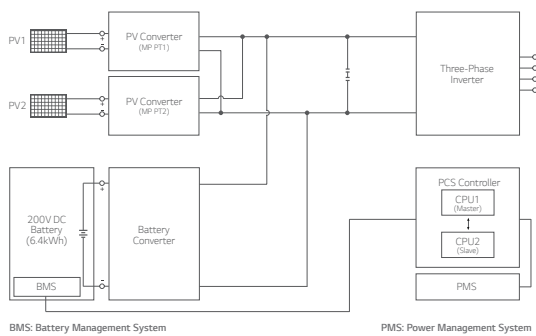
PV1

PV Converter
(MP PT1)

PV2

PV Converter
(MP PT2)

Three-Phase Inverter

200V DC Battery (6.4kWh)

BMS

Battery Converter

PCS Controller

CPU1
(Master)

CPU2
(Slave)

PMS

BMS: Battery Management System

PMS: Power Management System